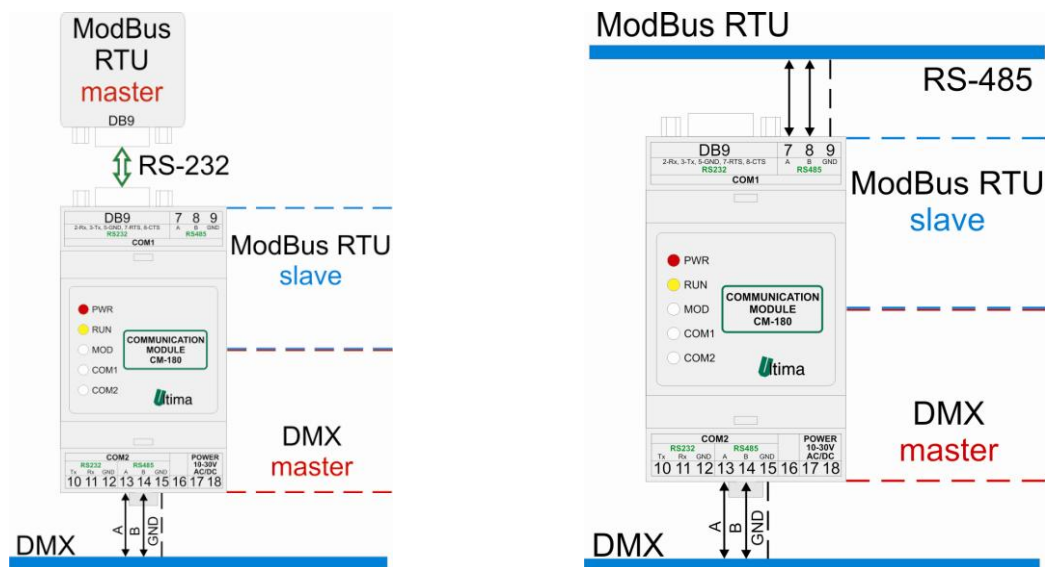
ModBus RTU master

DB9

RS-232

DB9 7 8 9
2-Rx, 3-Tx, 5-GND, 7-RTS, 8-CTS A B GND
RS232 RS485
COM1

ModBus RTU slave

PWR
RUN
MOD
COM1
COM2

COMMUNICATION MODULE CM-180

ltima

DMX master

COM2
RS232 RS485 POWER 10-30V AC/DC
Tx Rx GND A B GND
10 11 12 13 14 15 16 17 18

A B GND

DMX

ModBus RTU

RS-485

DB9 7 8 9
2-Rx, 3-Tx, 5-GND, 7-RTS, 8-CTS A B GND
RS232 RS485
COM1

ModBus RTU slave

PWR
RUN
MOD
COM1
COM2

COMMUNICATION MODULE CM-180

ltima

DMX master

COM2
RS232 RS485 POWER 10-30V AC/DC
Tx Rx GND A B GND
10 11 12 13 14 15 16 17 18

A B GND

DMX